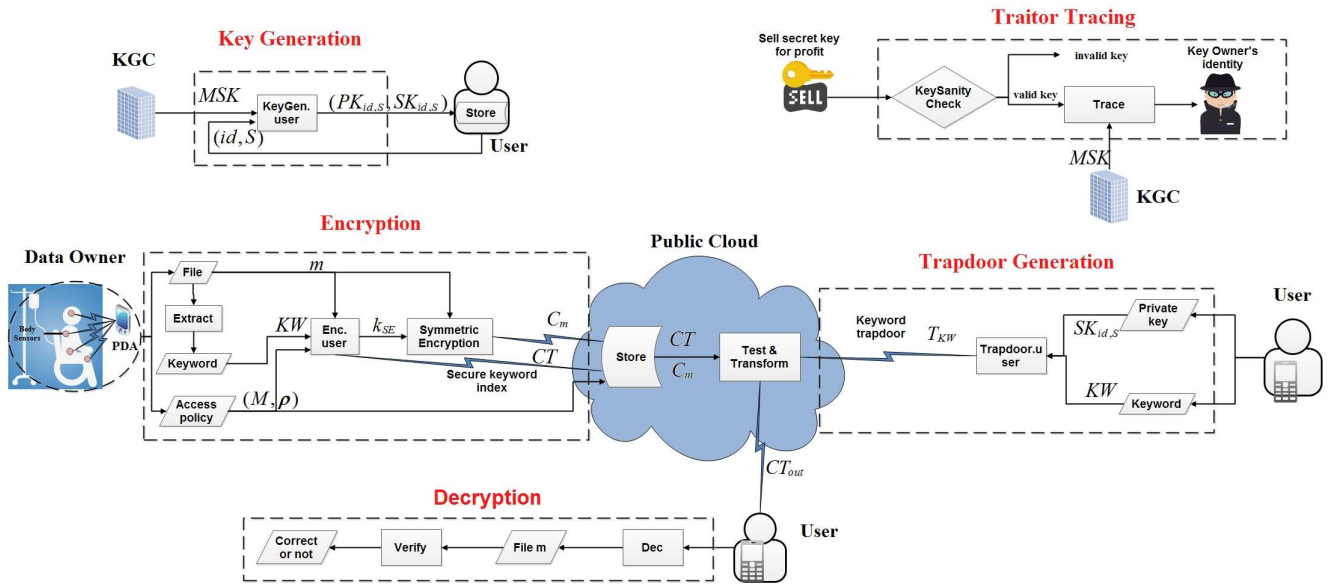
Key Generation

KGC

$MSK$

KeyGen. user

$(PK_{id,S}, SK_{id,S})$

Store

$(id, S)$

User

Traitor Tracing

Sell secret key for profit

SELL

invalid key

Key Owner's identity

KeySanity Check

valid key

Trace

$MSK$

KGC

Encryption

Data Owner

Body Sensors

PDA

File

$m$

Extract

$KW$

Enc. user

$k_{SE}$

Symmetric Encryption

$C_m$

Keyword

$CT$

Secure keyword index

Access policy

$(M, \rho)$

Public Cloud

Store

$CT$

$C_m$

Test & Transform

Trapdoor Generation

Keyword trapdoor

$T_{KW}$

Trapdoor.user

$SK_{id,S}$

Private key

$KW$

Keyword

User

$CT_{out}$

Decryption

Correct or not

Verify

File m

Dec

User